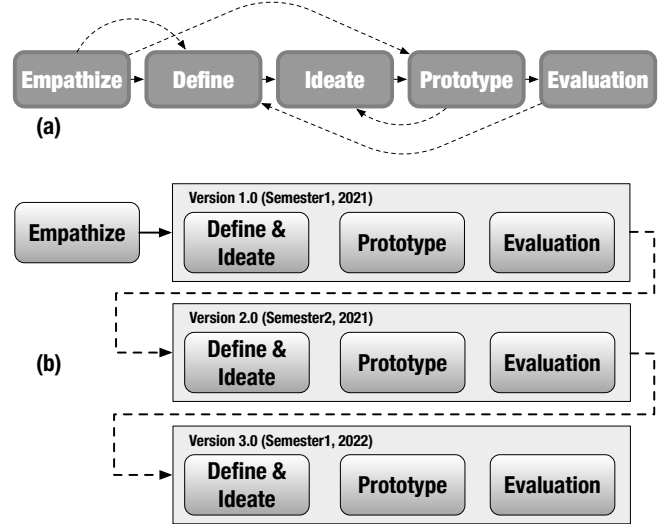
Empathize
Define
Ideate
Prototype
Evaluation

(a)

Empathize

Version 1.0 (Semester1, 2021)
Define & Ideate
Prototype
Evaluation

Version 2.0 (Semester2, 2021)
Define & Ideate
Prototype
Evaluation

(b)

Version 3.0 (Semester1, 2022)
Define & Ideate
Prototype
Evaluation